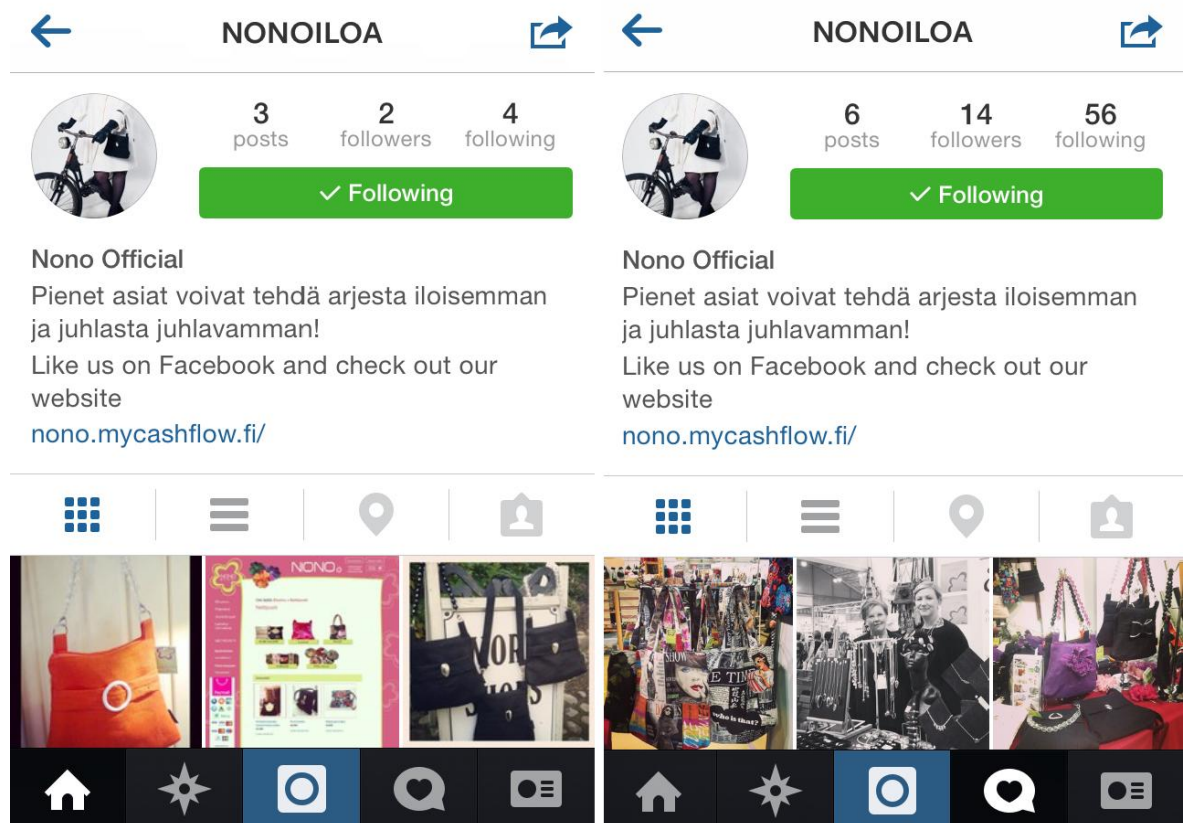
NONOILOA

3 posts 2 followers 4 following

✓ Following

Nono Official
Pienet asiat voivat tehdä arjesta iloisemman ja juhlasta juhlavamman!
Like us on Facebook and check out our website
nono.mycashflow.fi/

NONO

NONOILOA

6 posts 14 followers 56 following

✓ Following

Nono Official
Pienet asiat voivat tehdä arjesta iloisemman ja juhlasta juhlavamman!
Like us on Facebook and check out our website
nono.mycashflow.fi/